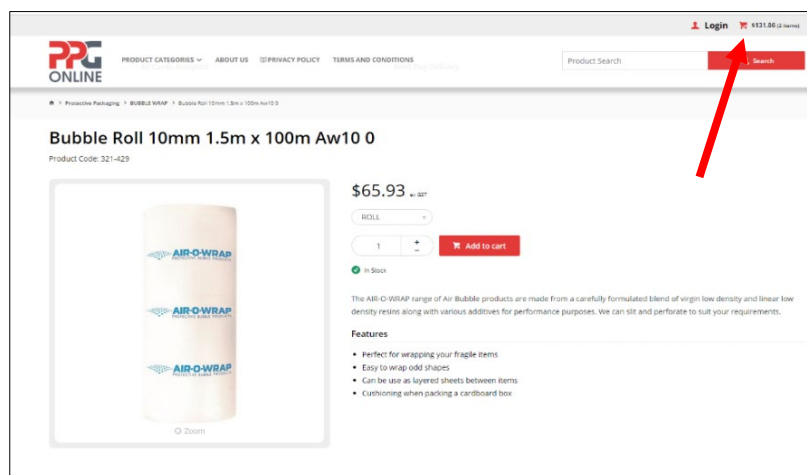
Login $131.86 (2 items)

PPG ONLINE

PRODUCT CATEGORIES ABOUT US PRIVACY POLICY TERMS AND CONDITIONS

Product Search Search

Protective Packaging > BUBBLE WRAP > Bubble Roll 10mm 1.5m x 100m Aw10 0

Bubble Roll 10mm 1.5m x 100m Aw10 0

Product Code: 321-429

AIR-O-WRAP
PROTECTIVE BUBBLE PRODUCTS
AIR-O-WRAP
PROTECTIVE BUBBLE PRODUCTS
AIR-O-WRAP
PROTECTIVE BUBBLE PRODUCTS

Zoom

$65.93 ex GST

ROLL

1 + −

Add to cart

In Stock

The AIR-O-WRAP range of Air Bubble products are made from a carefully formulated blend of virgin low density and linear low density resins along with various additives for performance purposes. We can slit and perforate to suit your requirements.

Features

- Perfect for wrapping your fragile items
- Easy to wrap odd shapes
- Can be use as layered sheets between items
- Cushioning when packing a cardboard box